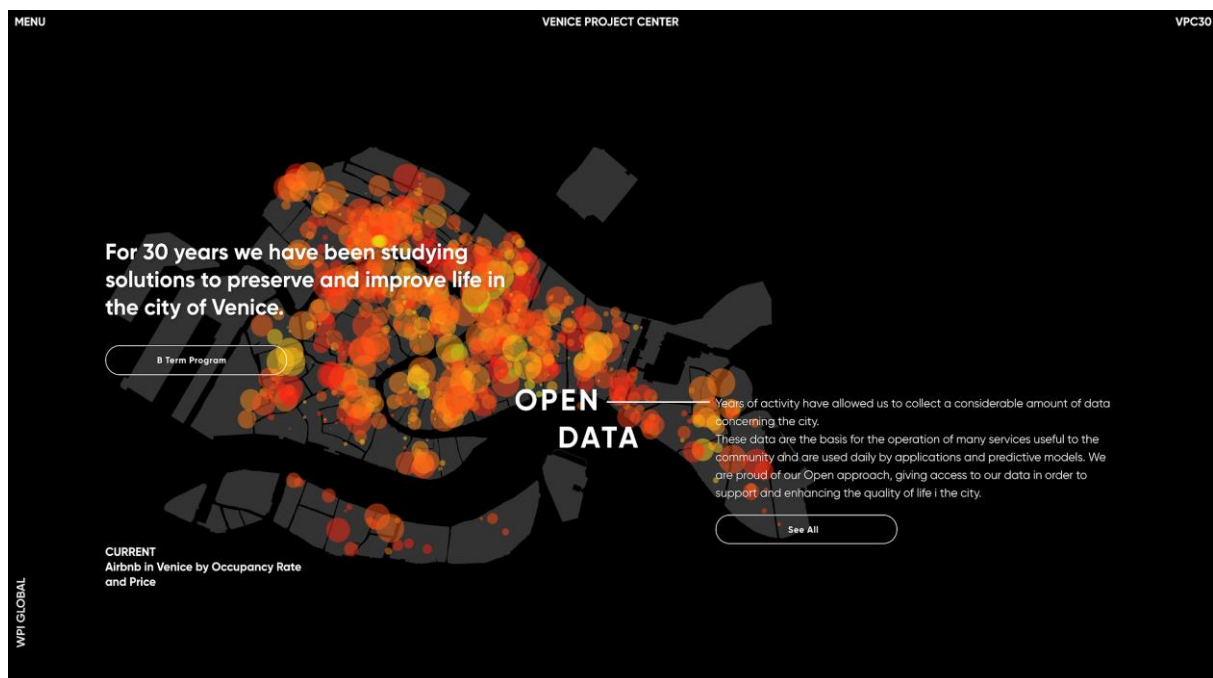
MENU

VENICE PROJECT CENTER

VPC30

For 30 years we have been studying solutions to preserve and improve life in the city of Venice.

B Term Program

OPEN DATA

Years of activity have allowed us to collect a considerable amount of data concerning the city.
These data are the basis for the operation of many services useful to the community and are used daily by applications and predictive models. We are proud of our Open approach, giving access to our data in order to support and enhancing the quality of life i the city.

See All

CURRENT
Airbnb in Venice by Occupancy Rate and Price

WPI GLOBAL